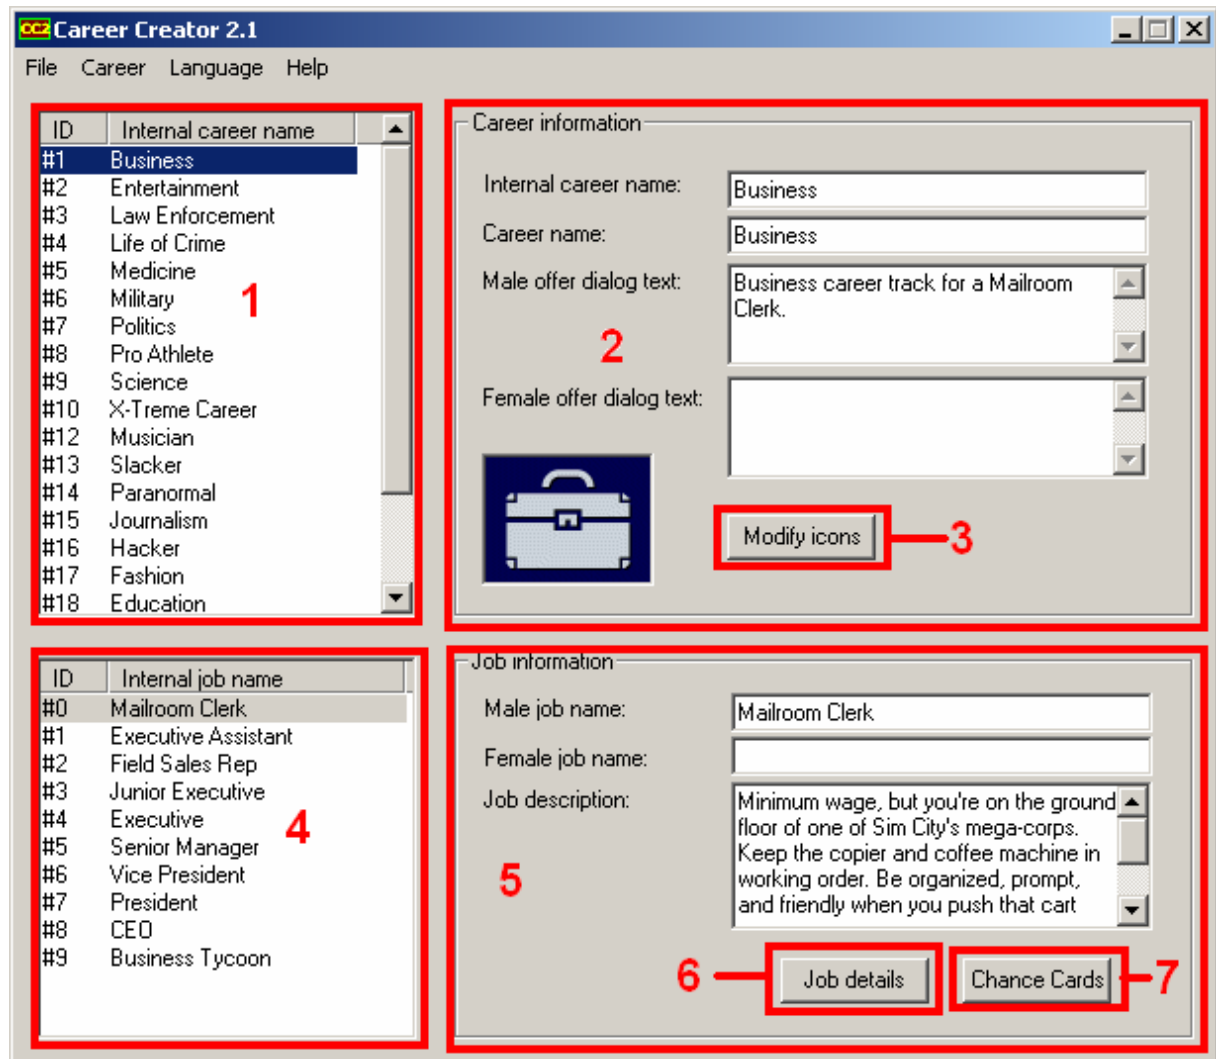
CCZ Career Creator 2.1

File Career Language Help

| ID | Internal career name |
|---|---|
| #1 | Business |
| #2 | Entertainment |
| #3 | Law Enforcement |
| #4 | Life of Crime |
| #5 | Medicine |
| #6 | Military |
| #7 | Politics |
| #8 | Pro Athlete |
| #9 | Science |
| #10 | X-Treme Career |
| #12 | Musician |
| #13 | Slacker |
| #14 | Paranormal |
| #15 | Journalism |
| #16 | Hacker |
| #17 | Fashion |
| #18 | Education |

1

Career information

Internal career name: Business

Career name: Business

Male offer dialog text: Business career track for a Mailroom Clerk.

2

Female offer dialog text:

Modify icons

3

| ID | Internal job name |
|---|---|
| #0 | Mailroom Clerk |
| #1 | Executive Assistant |
| #2 | Field Sales Rep |
| #3 | Junior Executive |
| #4 | Executive |
| #5 | Senior Manager |
| #6 | Vice President |
| #7 | President |
| #8 | CEO |
| #9 | Business Tycoon |

4

Job information

Male job name: Mailroom Clerk

Female job name:

Job description: Minimum wage, but you're on the ground floor of one of Sim City's mega-corps. Keep the copier and coffee machine in working order. Be organized, prompt, and friendly when you push that cart

5

6 Job details

Chance Cards 7